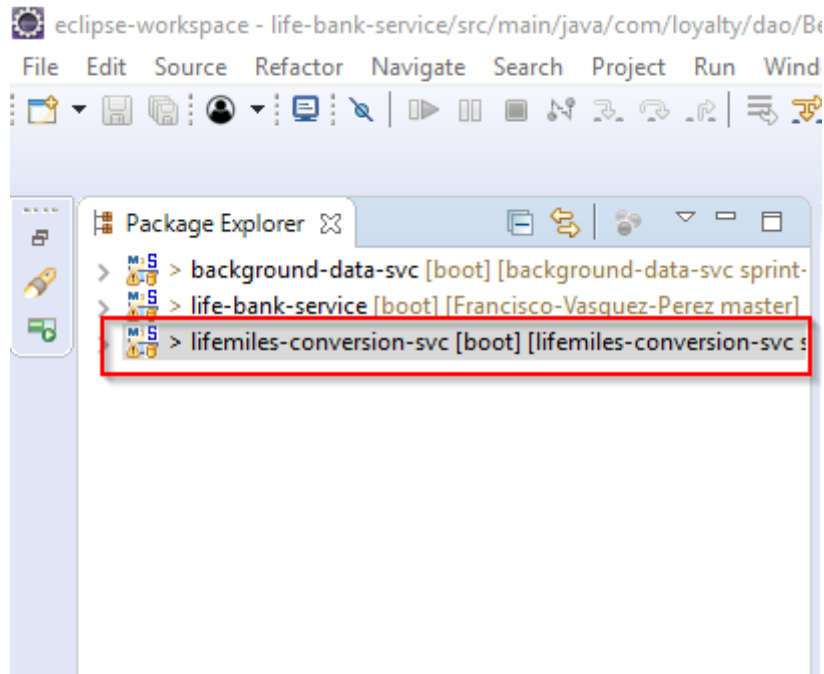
eclipse-workspace - life-bank-service/src/main/java/com/loyalty/dao/Be

File Edit Source Refactor Navigate Search Project Run Wind

Package Explorer

> background-data-svc [boot] [background-data-svc sprint-

> life-bank-service [boot] [Francisco-Vasquez-Perez master]

> lifemiles-conversion-svc [boot] [lifemiles-conversion-svc s